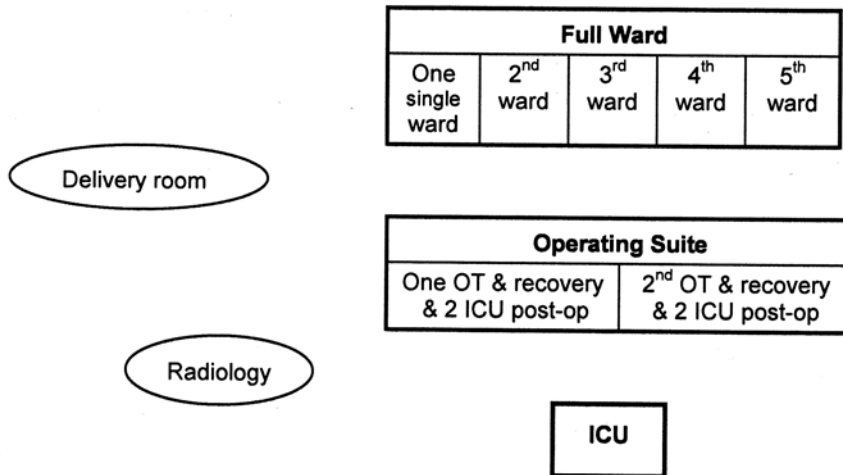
| Full Ward | | | | |
|---|---|---|---|---|
| One single ward | 2$^{nd}$ ward | 3$^{rd}$ ward | 4$^{th}$ ward | 5$^{th}$ ward |

Delivery room

| Operating Suite | |
|---|---|
| One OT & recovery & 2 ICU post-op | 2$^{nd}$ OT & recovery & 2 ICU post-op |

Radiology

ICU